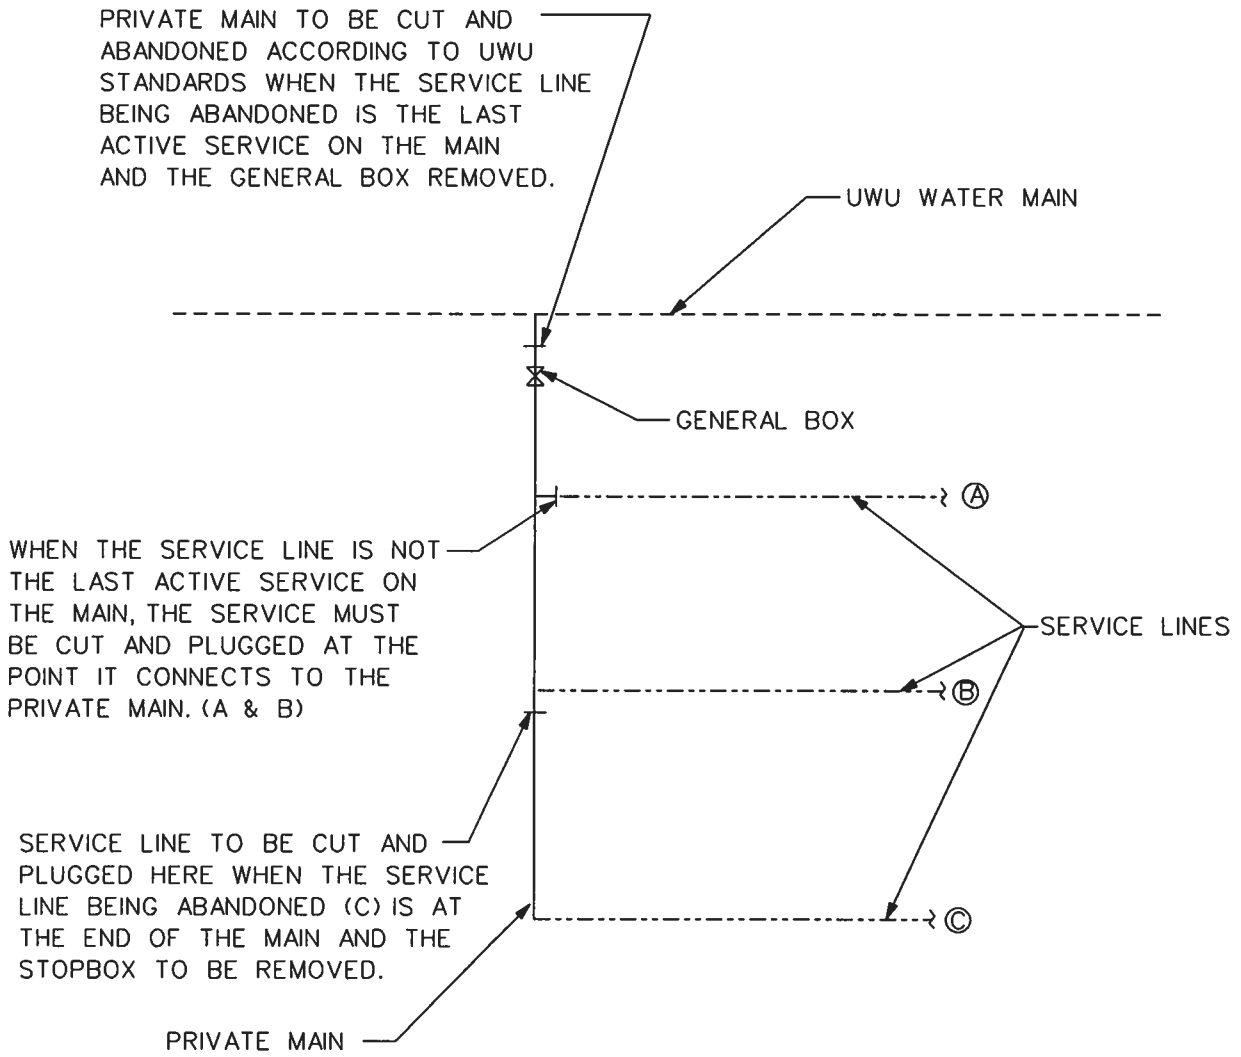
PRIVATE MAIN TO BE CUT AND ABANDONED ACCORDING TO UWU STANDARDS WHEN THE SERVICE LINE BEING ABANDONED IS THE LAST ACTIVE SERVICE ON THE MAIN AND THE GENERAL BOX REMOVED.

UWU WATER MAIN

GENERAL BOX

Ⓐ

WHEN THE SERVICE LINE IS NOT THE LAST ACTIVE SERVICE ON THE MAIN, THE SERVICE MUST BE CUT AND PLUGGED AT THE POINT IT CONNECTS TO THE PRIVATE MAIN. (A & B)

SERVICE LINES

Ⓑ

SERVICE LINE TO BE CUT AND PLUGGED HERE WHEN THE SERVICE LINE BEING ABANDONED (C) IS AT THE END OF THE MAIN AND THE STOPBOX TO BE REMOVED.

Ⓒ

PRIVATE MAIN